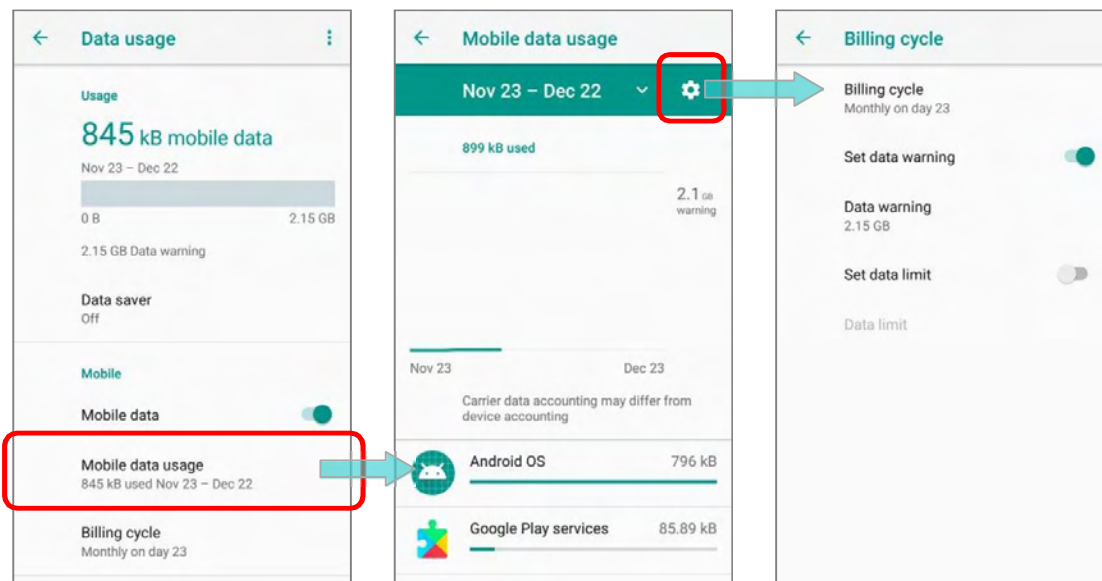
Data usage

Usage

845 kB mobile data

Nov 23 – Dec 22

0 B

2.15 GB

2.15 GB Data warning

Data saver
Off

Mobile

Mobile data

Mobile data usage
845 kB used Nov 23 – Dec 22

Billing cycle
Monthly on day 23

Mobile data usage

Nov 23 – Dec 22

899 kB used

2.1 GB warning

Nov 23

Dec 23

Carrier data accounting may differ from device accounting

Android OS 796 kB

Google Play services 85.89 kB

Billing cycle

Billing cycle
Monthly on day 23

Set data warning

Data warning
2.15 GB

Set data limit

Data limit